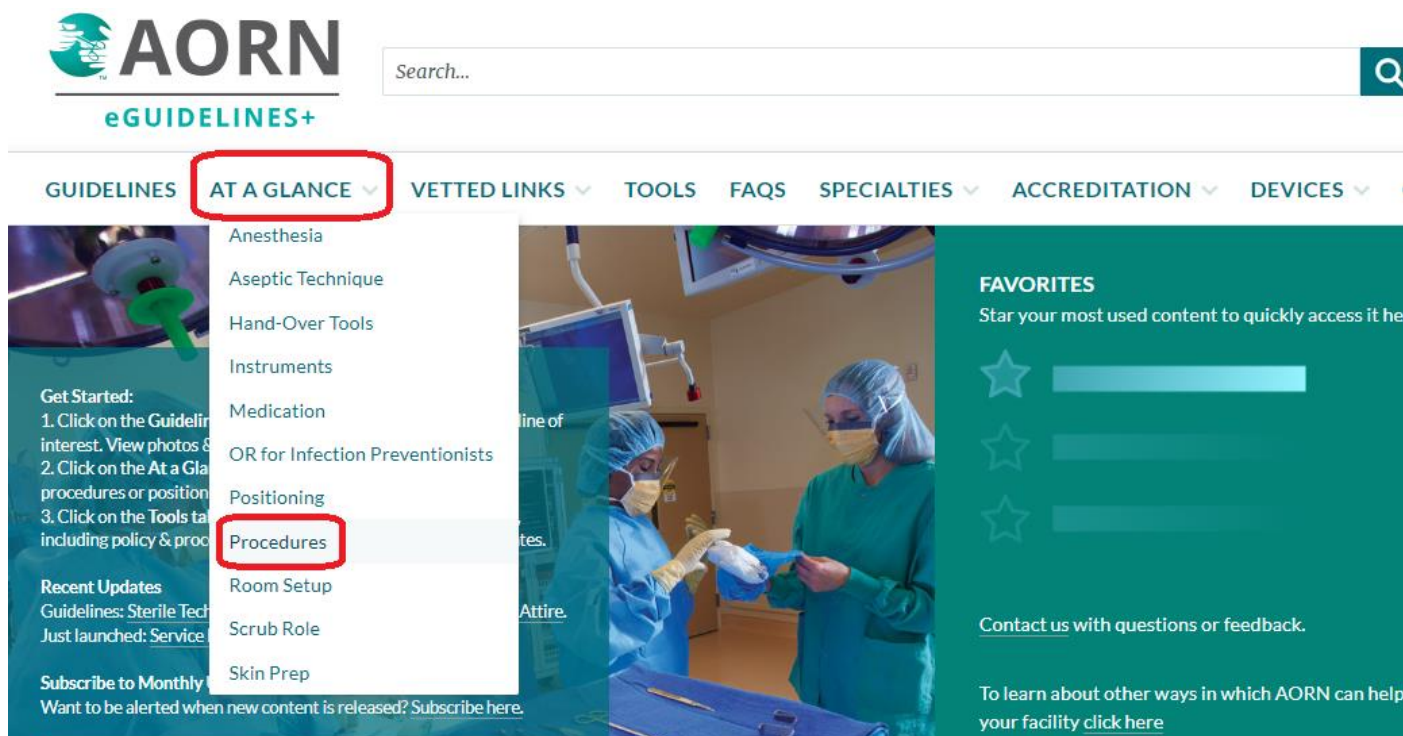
AORN
eGUIDELINES+

Search...

GUIDELINES AT A GLANCE VETTED LINKS TOOLS FAQS SPECIALTIES ACCREDITATION DEVICES

Anesthesia
Aseptic Technique
Hand-Over Tools
Instruments
Medication
OR for Infection Preventionists
Positioning
Procedures
Room Setup
Scrub Role
Skin Prep

Get Started:
1. Click on the Guidelin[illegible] line of interest. View photos & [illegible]
2. Click on the At a Gla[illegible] procedures or position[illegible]
3. Click on the Tools ta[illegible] including policy & proc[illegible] tes.

Recent Updates
Guidelines: Sterile Tech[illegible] Attire.
Just launched: Service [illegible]

Subscribe to Monthly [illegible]
Want to be alerted when new content is released? Subscribe here.

FAVORITES
Star your most used content to quickly access it he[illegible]

Contact us with questions or feedback.

To learn about other ways in which AORN can help your facility click here